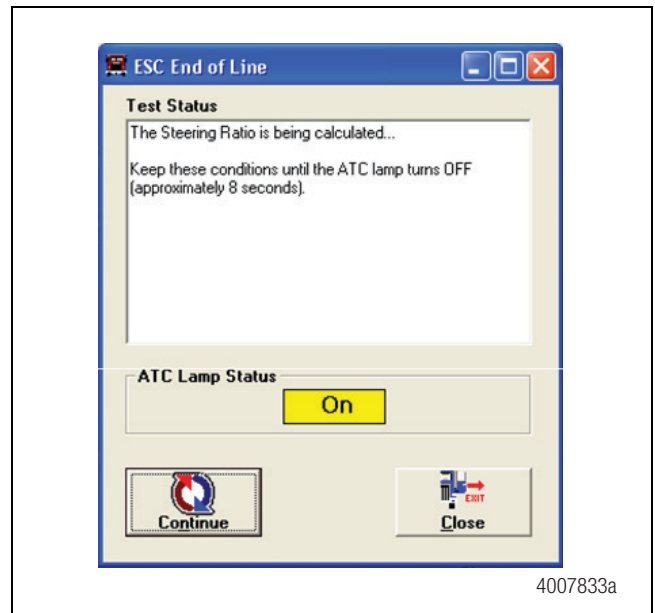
ESC End of Line

Test Status

The Steering Ratio is being calculated...

Keep these conditions until the ATC lamp turns OFF (approximately 8 seconds).

ATC Lamp Status

On

Continue

EXIT

Close

4007833a